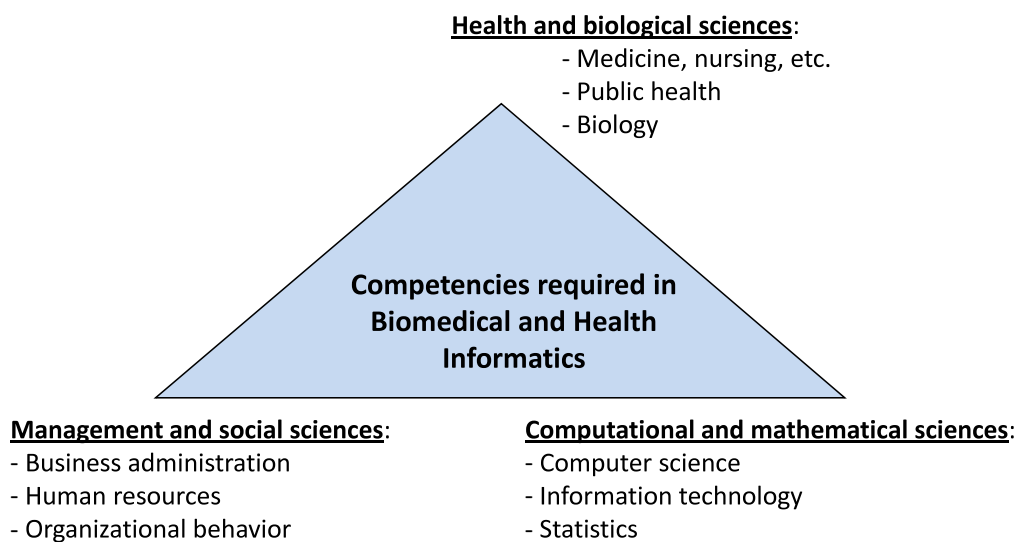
Health and biological sciences:
- Medicine, nursing, etc.
- Public health
- Biology

Competencies required in Biomedical and Health Informatics

Management and social sciences:
- Business administration
- Human resources
- Organizational behavior

Computational and mathematical sciences:
- Computer science
- Information technology
- Statistics